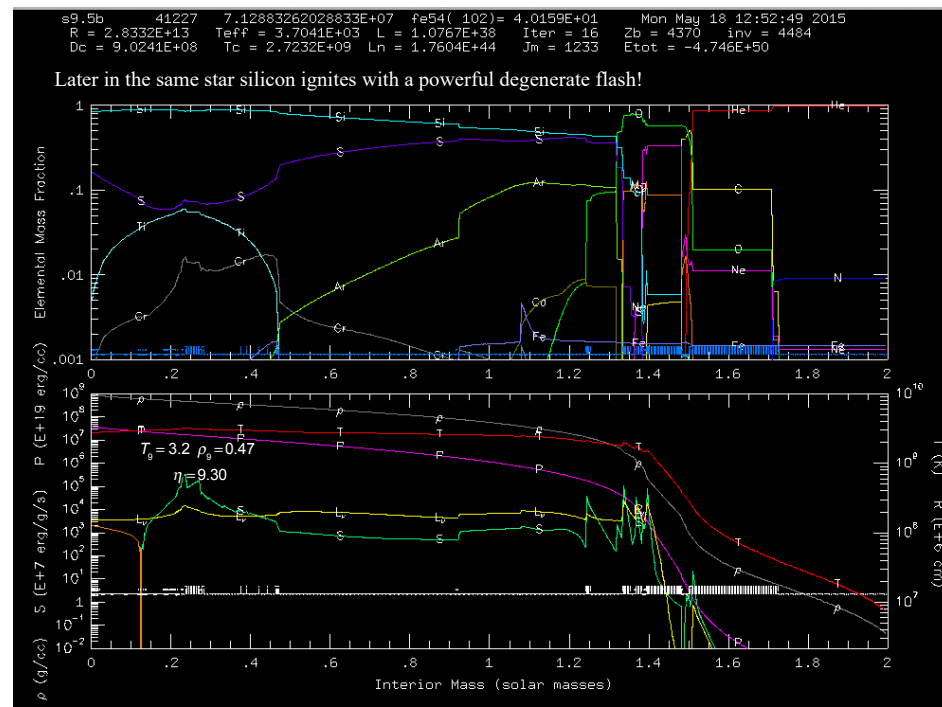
s9.5b 41227 7.12883262028833E+07 fe54( 102)= 4.0159E+01 Mon May 18 12:52:49 2015
R = 2.8332E+13 Teff = 3.7041E+03 L = 1.0767E+38 Iter = 16 Zb = 4370 inv = 4484
Dc = 9.0241E+08 Tc = 2.7232E+09 Ln = 1.7604E+44 Jm = 1233 Etot = -4.746E+50

Later in the same star silicon ignites with a powerful degenerate flash!

Elemental Mass Fraction

1
.1
.01
.001

Si Si Si Si Si O He He
S S S S S Ar Mg C
Ti Ti Cr Ar Ar Ca Ne N O
Cr Cr Fe Ne Si Fe Fe Ne

0 .2 .4 .6 .8 1 1.2 1.4 1.6 1.8 2

P (E+19 erg/cc)
S (E+7 erg/g/s)
ρ (g/cc)

$10^8$ $10^7$ $10^6$ $10^5$ $10^4$ $10^3$ $10^2$ $10^1$ 1 $10^{-1}$ $10^{-2}$

$T_9 = 3.2$ $\rho_9 = 0.47$
$\eta = 9.30$

ρ ρ ρ ρ ρ ρ ρ
T T T T T T T T
P P P P P P
Lν Lν Lν Lν Lν
S S S S S S

$10^{10}$ $10^9$ $10^8$ $10^7$

T (K) R (E+6 cm)

0 .2 .4 .6 .8 1 1.2 1.4 1.6 1.8 2
Interior Mass (solar masses)